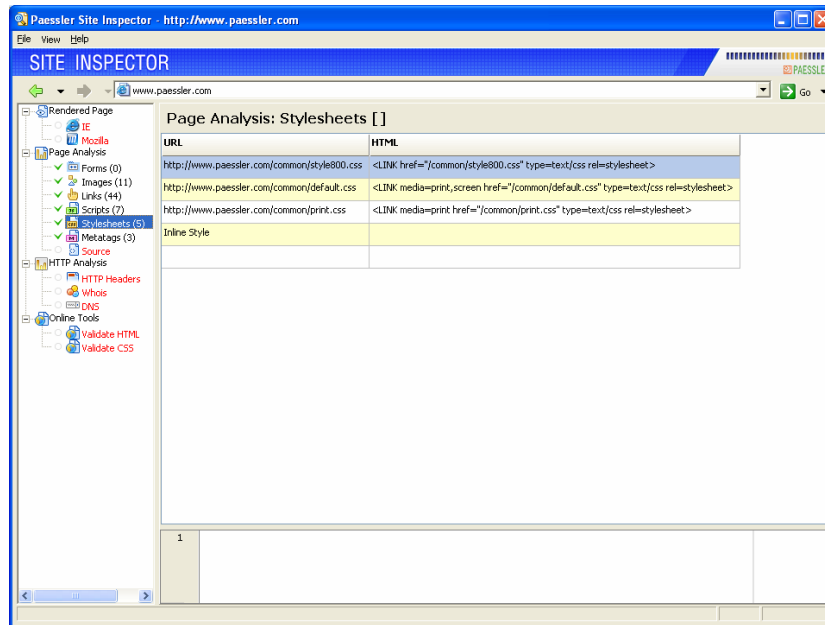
Paessler Site Inspector - http://www.paessler.com

File View Help

SITE INSPECTOR

PAESSLE

www.paessler.com

Go

Rendered Page
IE
Mozilla
Page Analysis
Forms (0)
Images (11)
Links (44)
Scripts (7)
Stylesheets (5)
Metatags (3)
Source
HTTP Analysis
HTTP Headers
Whois
DNS
Online Tools
Validate HTML
Validate CSS

Page Analysis: Stylesheets []

| URL | HTML |
|---|---|
| http://www.paessler.com/common/style800.css | <LINK href="/common/style800.css" type=text/css rel=stylesheet> |
| http://www.paessler.com/common/default.css | <LINK media=print,screen href="/common/default.css" type=text/css rel=stylesheet> |
| http://www.paessler.com/common/print.css | <LINK media=print href="/common/print.css" type=text/css rel=stylesheet> |
| Inline Style | |
| | |

1